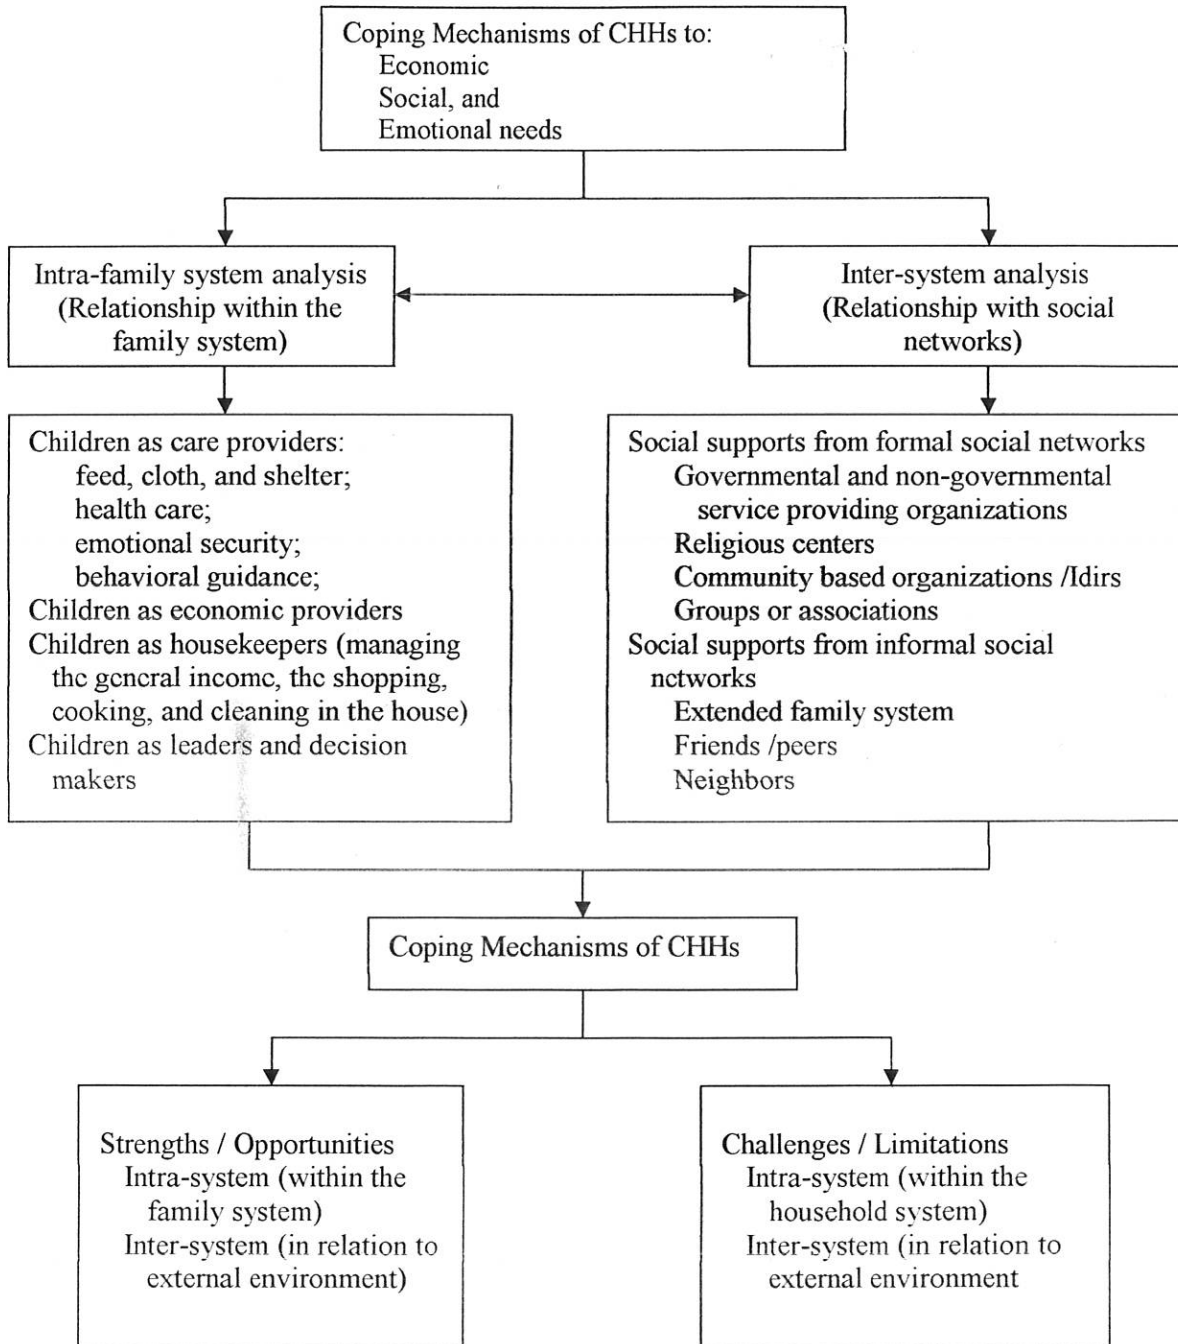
Coping Mechanisms of CHHs to:
Economic
Social, and
Emotional needs

Intra-family system analysis (Relationship within the family system)

Inter-system analysis (Relationship with social networks)

Children as care providers:
feed, cloth, and shelter;
health care;
emotional security;
behavioral guidance;
Children as economic providers
Children as housekeepers (managing the general income, the shopping, cooking, and cleaning in the house)
Children as leaders and decision makers

Social supports from formal social networks
Governmental and non-governmental service providing organizations
Religious centers
Community based organizations /Idirs
Groups or associations
Social supports from informal social networks
Extended family system
Friends /peers
Neighbors

Coping Mechanisms of CHHs

Strengths / Opportunities
Intra-system (within the family system)
Inter-system (in relation to external environment)

Challenges / Limitations
Intra-system (within the household system)
Inter-system (in relation to external environment